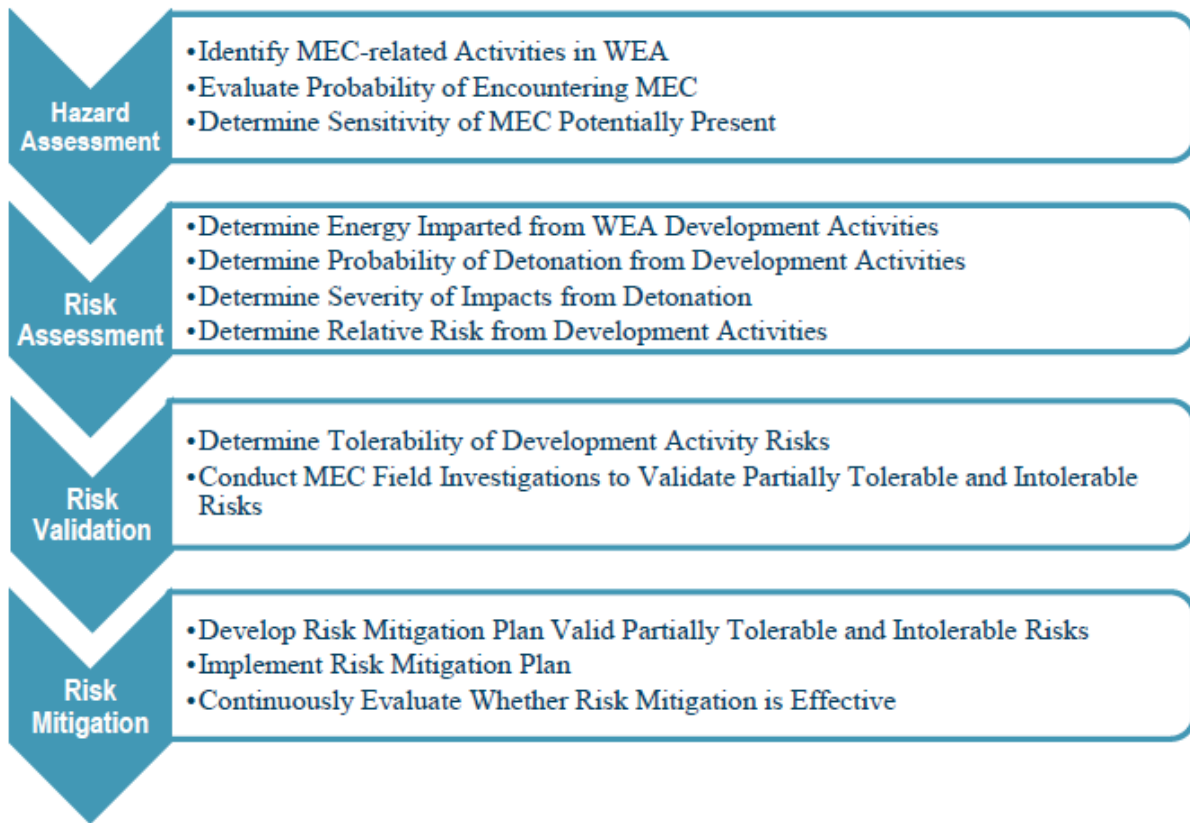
Hazard Assessment

•Identify MEC-related Activities in WEA
•Evaluate Probability of Encountering MEC
•Determine Sensitivity of MEC Potentially Present

Risk Assessment

•Determine Energy Imparted from WEA Development Activities
•Determine Probability of Detonation from Development Activities
•Determine Severity of Impacts from Detonation
•Determine Relative Risk from Development Activities

Risk Validation

•Determine Tolerability of Development Activity Risks
•Conduct MEC Field Investigations to Validate Partially Tolerable and Intolerable Risks

Risk Mitigation

•Develop Risk Mitigation Plan Valid Partially Tolerable and Intolerable Risks
•Implement Risk Mitigation Plan
•Continuously Evaluate Whether Risk Mitigation is Effective